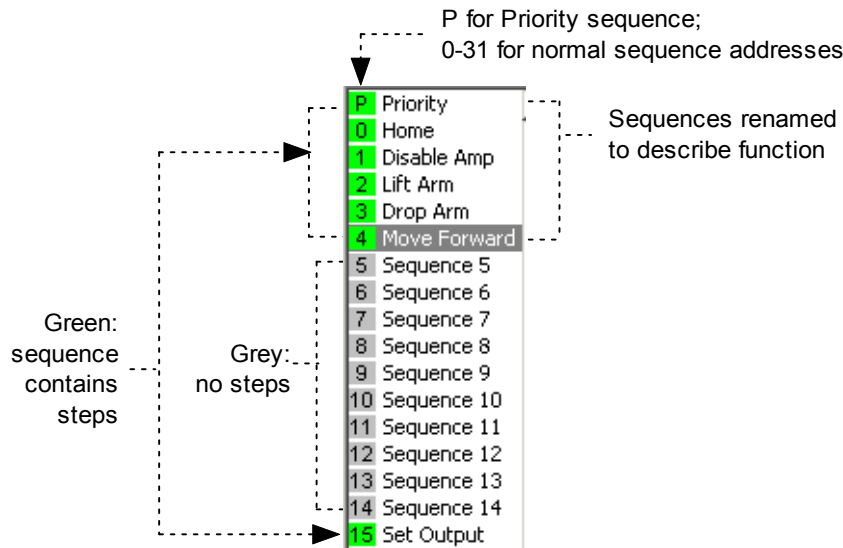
P for Priority sequence;
0-31 for normal sequence addresses

P Priority
0 Home
1 Disable Amp
2 Lift Arm
3 Drop Arm
4 Move Forward
5 Sequence 5
6 Sequence 6
7 Sequence 7
8 Sequence 8
9 Sequence 9
10 Sequence 10
11 Sequence 11
12 Sequence 12
13 Sequence 13
14 Sequence 14
15 Set Output

Sequences renamed to describe function

Green: sequence contains steps

Grey: no steps